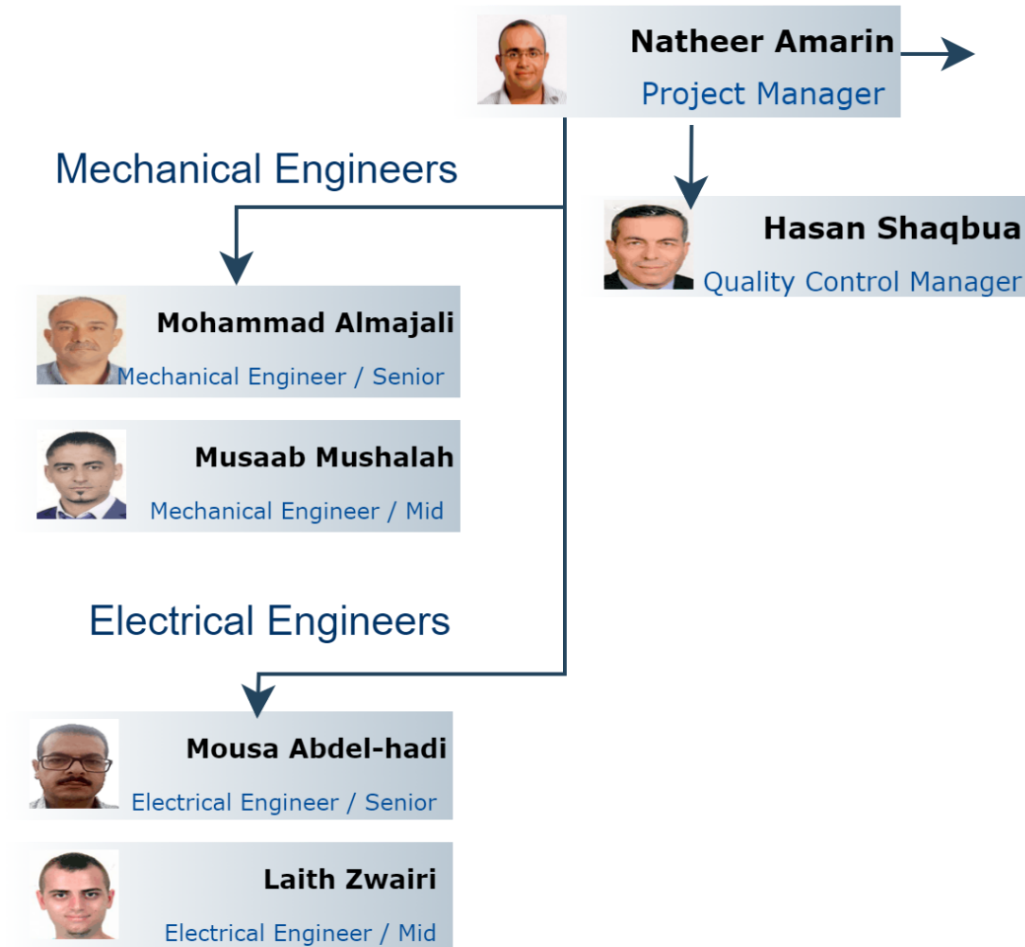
Natheer Amarin
Project Manager

Hasan Shaqbua
Quality Control Manager

Mechanical Engineers

Mohammad Almajali
Mechanical Engineer / Senior

Musaab Mushalah
Mechanical Engineer / Mid

Electrical Engineers

Mousa Abdel-hadi
Electrical Engineer / Senior

Laith Zwairi
Electrical Engineer / Mid